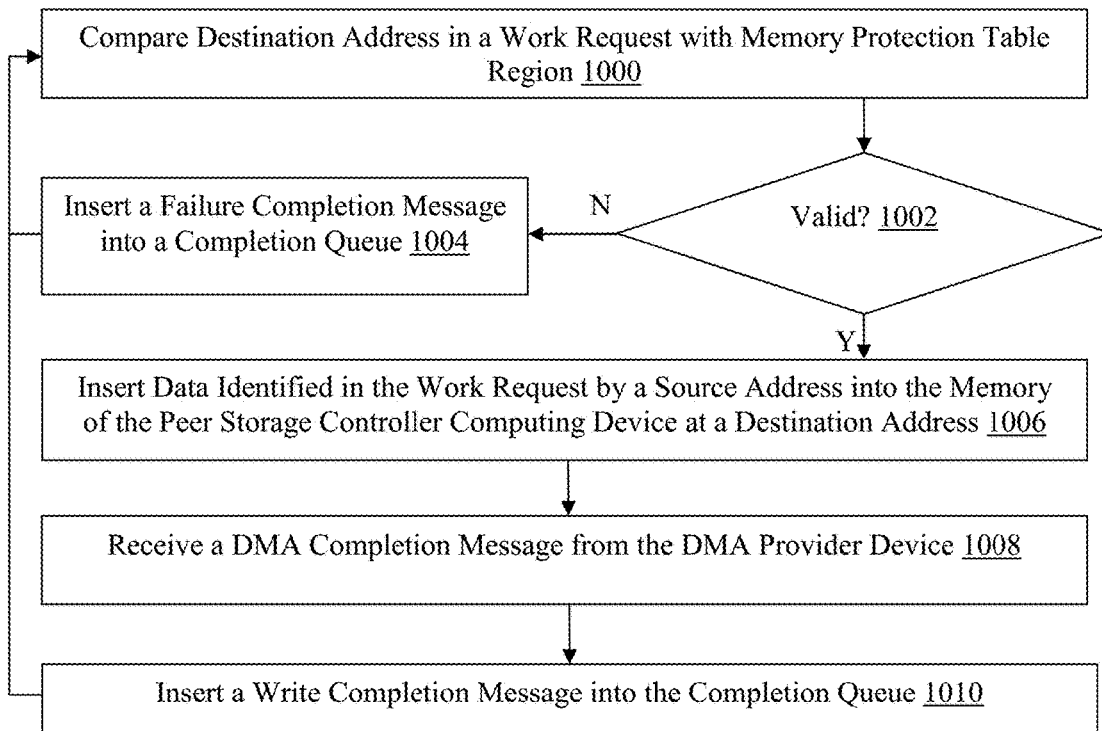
Compare Destination Address in a Work Request with Memory Protection Table Region 1000

Valid? 1002

N

Insert a Failure Completion Message into a Completion Queue 1004

Y

Insert Data Identified in the Work Request by a Source Address into the Memory of the Peer Storage Controller Computing Device at a Destination Address 1006

Receive a DMA Completion Message from the DMA Provider Device 1008

Insert a Write Completion Message into the Completion Queue 1010